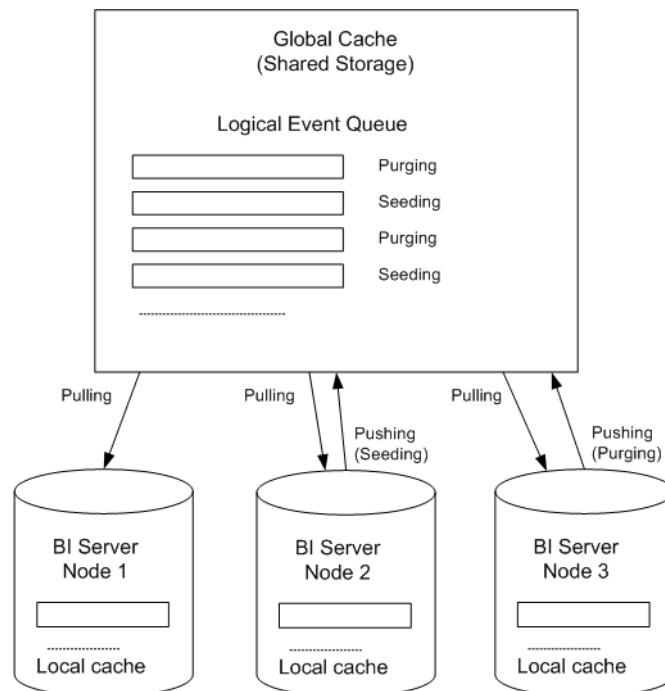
Global Cache
(Shared Storage)

Logical Event Queue

Purging

Seeding

Purging

Seeding

Pulling

Pulling

Pushing
(Seeding)

Pulling

Pushing
(Purging)

BI Server
Node 1

Local cache

BI Server
Node 2

Local cache

BI Server
Node 3

Local cache